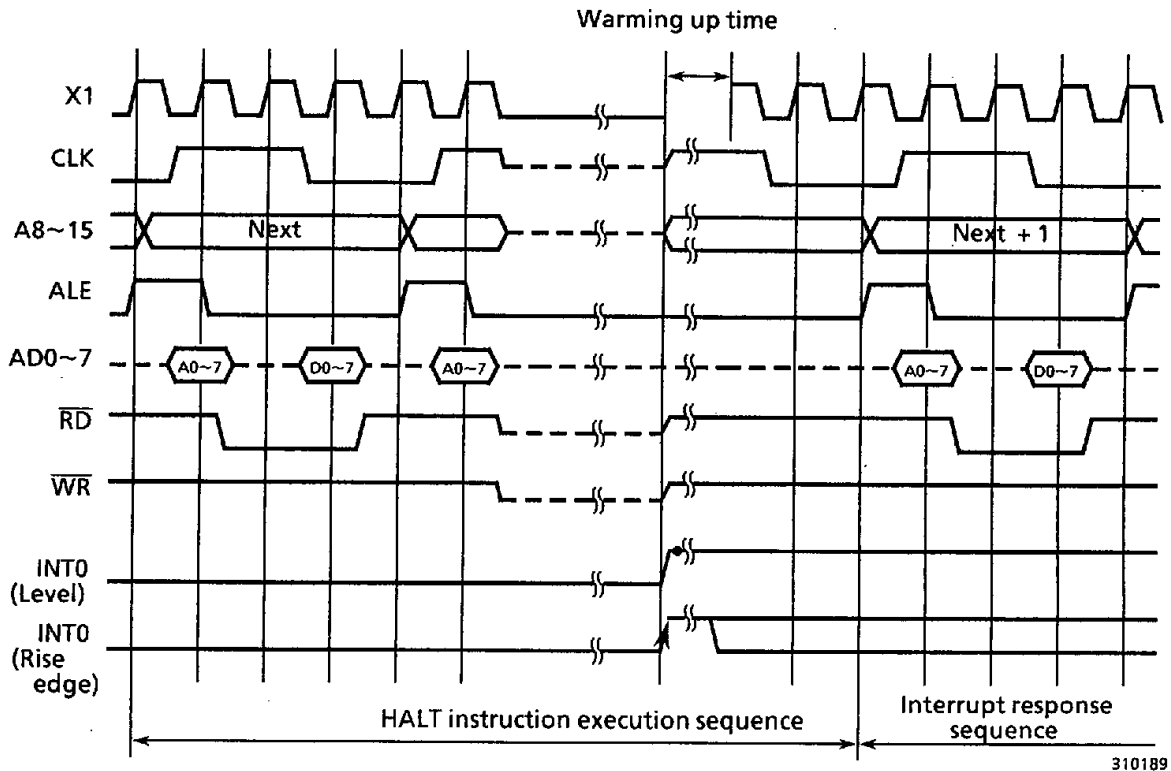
Warming up time

X1

CLK

A8~15

Next

Next + 1

ALE

AD0~7

A0~7

D0~7

A0~7

A0~7

D0~7

$\overline{RD}$

$\overline{WR}$

INT0 (Level)

INT0 (Rise edge)

HALT instruction execution sequence

Interrupt response sequence

310189